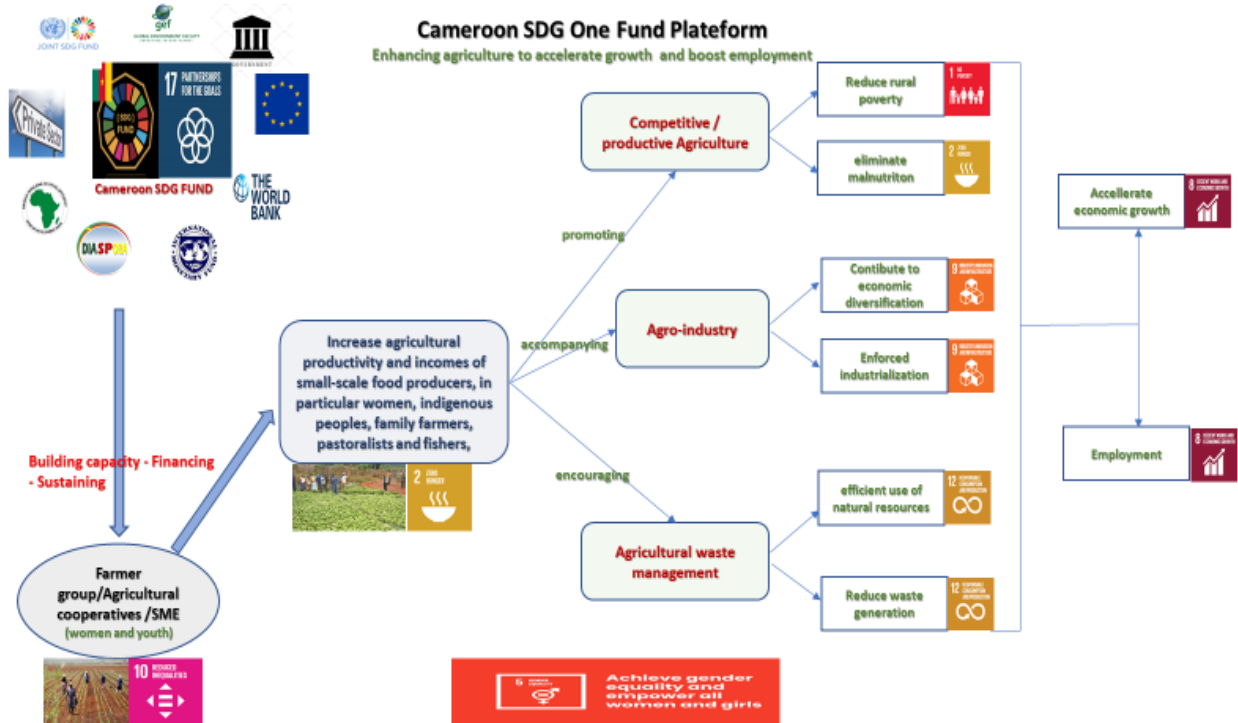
Cameroon SDG One Fund Plateform

Enhancing agriculture to accelerate growth and boost employment

JOINT SDG FUND

gef

GOVERNMENT

Private Sector

SDG FUND

17 PARTNERSHIPS FOR THE GOALS

Cameroon SDG FUND

THE WORLD BANK

DIASPORA

INTERNATIONAL MONETARY FUND

Building capacity - Financing - Sustaining

Farmer group/Agricultural cooperatives /SME (women and youth)

10 REDUCED INEQUALITIES

Increase agricultural productivity and incomes of small-scale food producers, in particular women, indigenous peoples, family farmers, pastoralists and fishers,

2 ZERO HUNGER

promoting

accompanying

encouraging

Competitive / productive Agriculture

Agro-industry

Agricultural waste management

Reduce rural poverty

1 NO POVERTY

eliminate malnutriton

2 ZERO HUNGER

Contibute to economic diversification

9 INDUSTRY, INNOVATION AND INFRASTRUCTURE

Enforced industrialization

9 INDUSTRY, INNOVATION AND INFRASTRUCTURE

efficient use of natural resources

12 RESPONSIBLE CONSUMPTION AND PRODUCTION

Reduce waste generation

12 RESPONSIBLE CONSUMPTION AND PRODUCTION

Accellerate economic growth

8 DECENT WORK AND ECONOMIC GROWTH

Employment

8 DECENT WORK AND ECONOMIC GROWTH

5 GENDER EQUALITY

Achieve gender equality and empower all women and girls